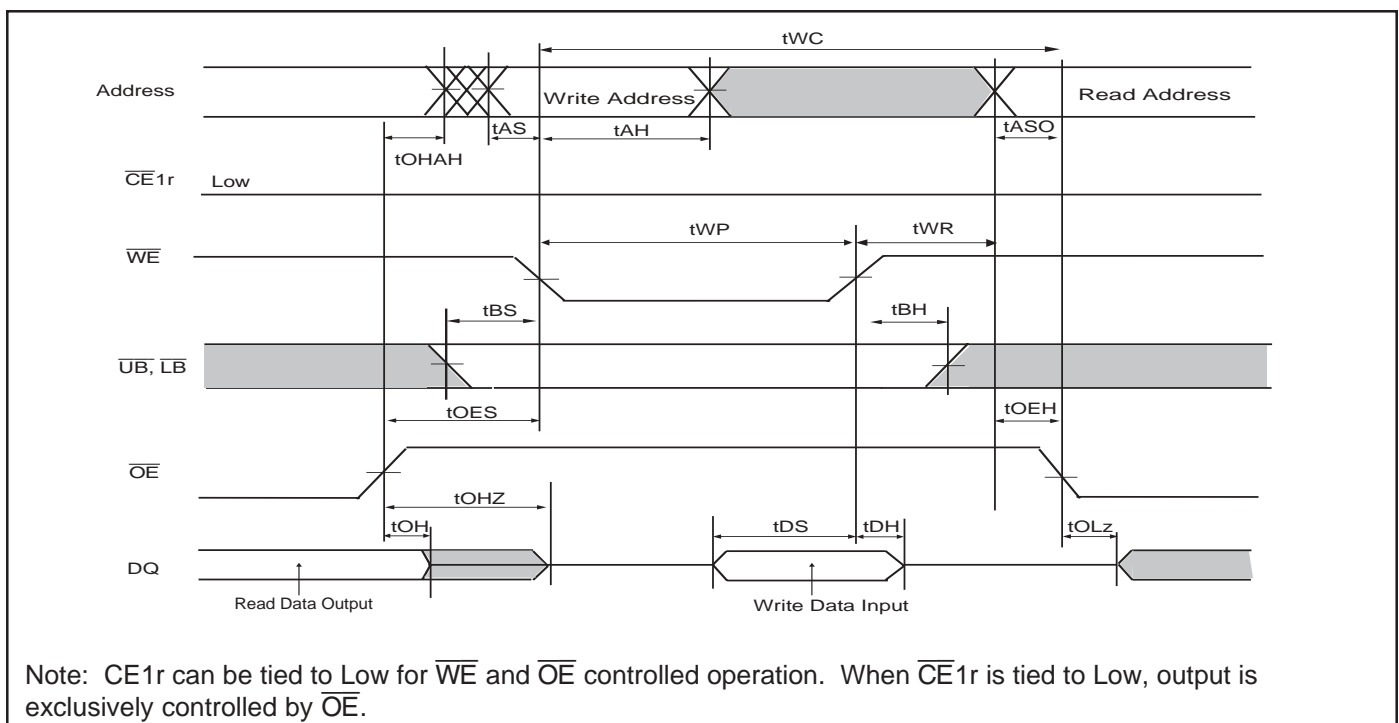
tWC

Address

Write Address

Read Address

tAS

tAH

tASO

tOHAH

$\overline{CE}1r$ Low

tWP

tWR

$\overline{WE}$

tBS

tBH

$\overline{UB}$, $\overline{LB}$

tOES

tOEH

$\overline{OE}$

tOHZ

tOH

tDS

tDH

tOLz

DQ

Read Data Output

Write Data Input

Note: CE1r can be tied to Low for $\overline{WE}$ and $\overline{OE}$ controlled operation. When $\overline{CE}1r$ is tied to Low, output is exclusively controlled by $\overline{OE}$.